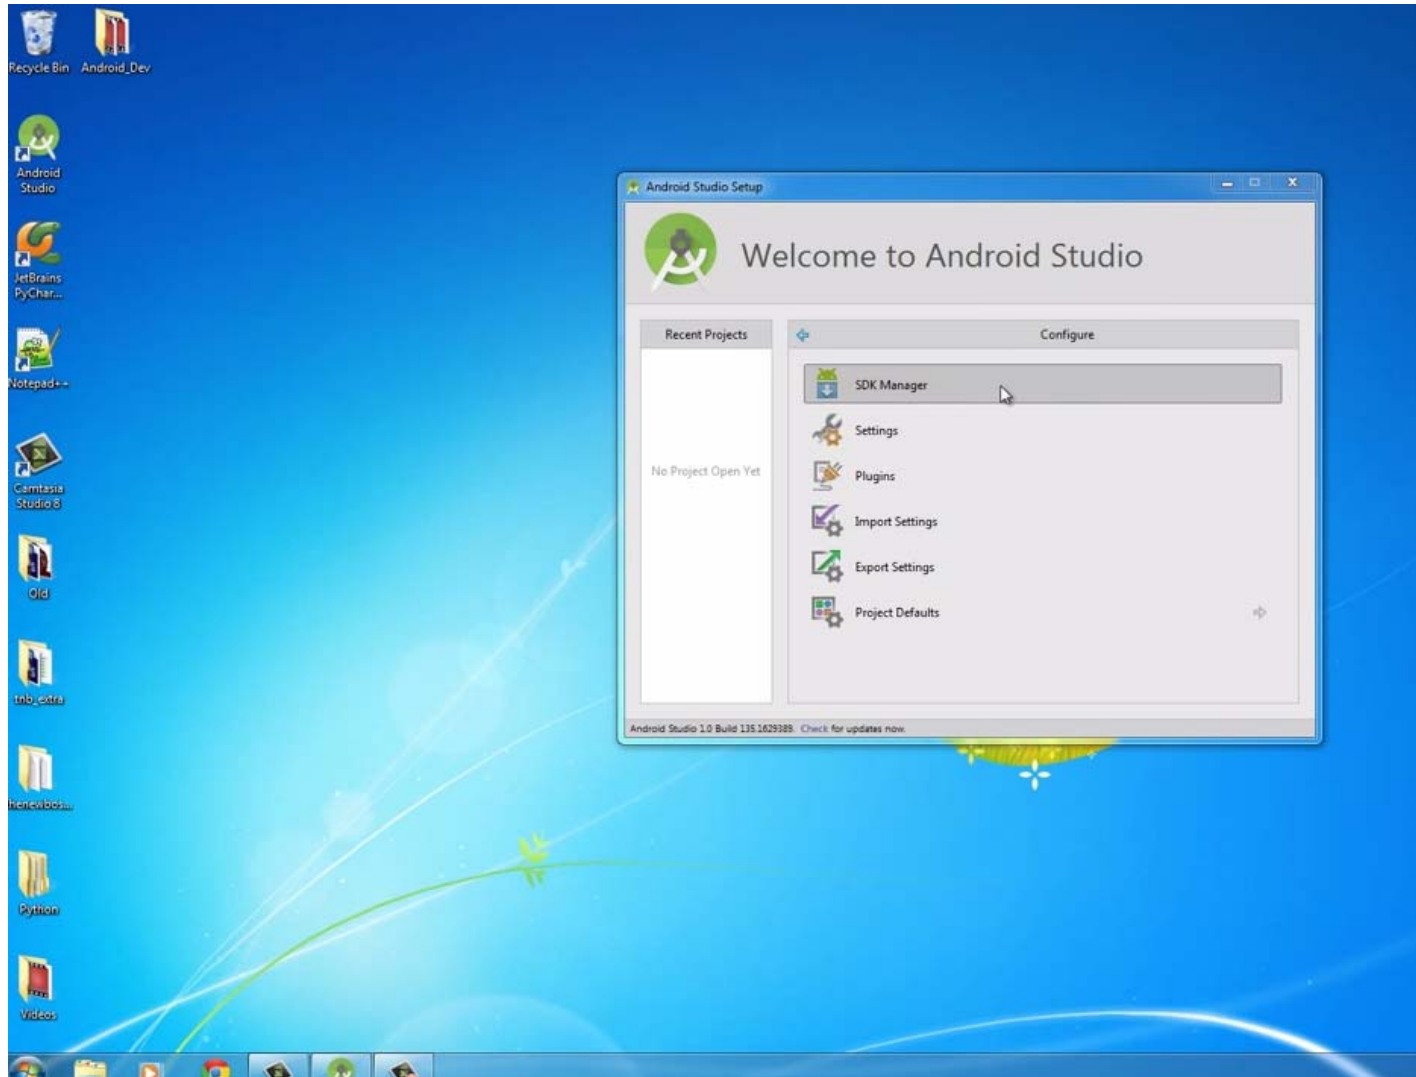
Recycle Bin
Android_Dev
Android Studio
JetBrains PyChar...
Notepad++
Camtasia Studio 8
Old
tnb_extra
thenewbos...
Python
Videos

Android Studio Setup

Welcome to Android Studio

Recent Projects

No Project Open Yet

Configure

SDK Manager
Settings
Plugins
Import Settings
Export Settings
Project Defaults

Android Studio 1.0 Build 135.1629389. Check for updates now.